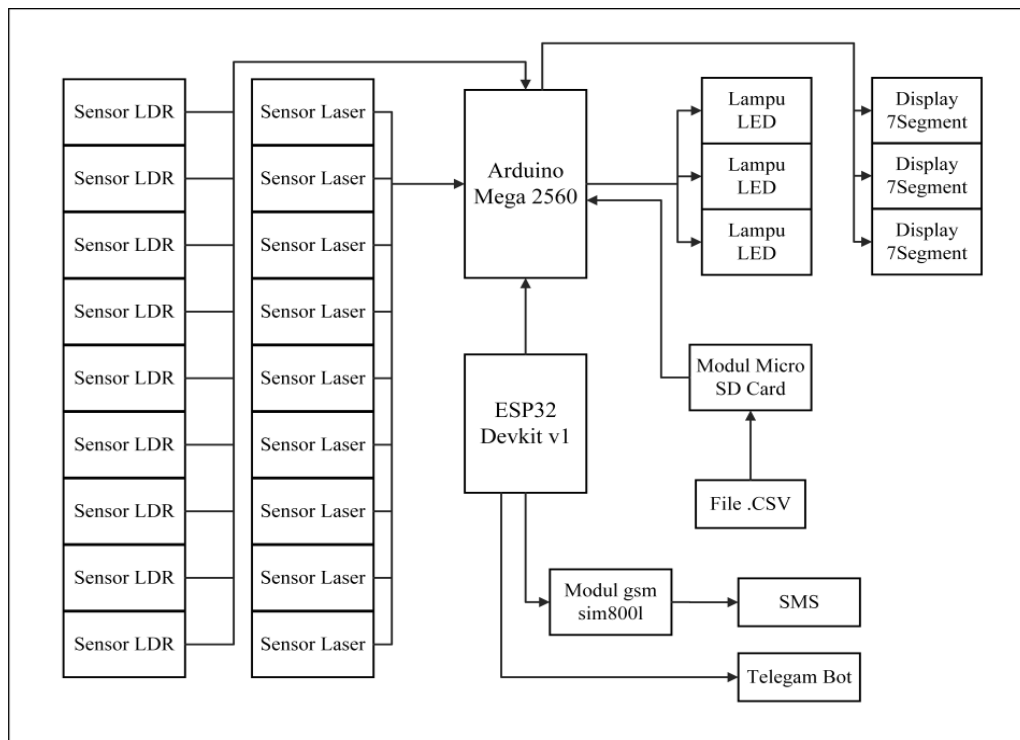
Sensor LDR
Sensor LDR
Sensor LDR
Sensor LDR
Sensor LDR
Sensor LDR
Sensor LDR
Sensor LDR
Sensor LDR

Sensor Laser
Sensor Laser
Sensor Laser
Sensor Laser
Sensor Laser
Sensor Laser
Sensor Laser
Sensor Laser
Sensor Laser

Arduino Mega 2560

Lampu LED
Lampu LED
Lampu LED

Display 7Segment
Display 7Segment
Display 7Segment

ESP32 Devkit v1

Modul Micro SD Card

File .CSV

Modul gsm sim800l

SMS

Telegam Bot